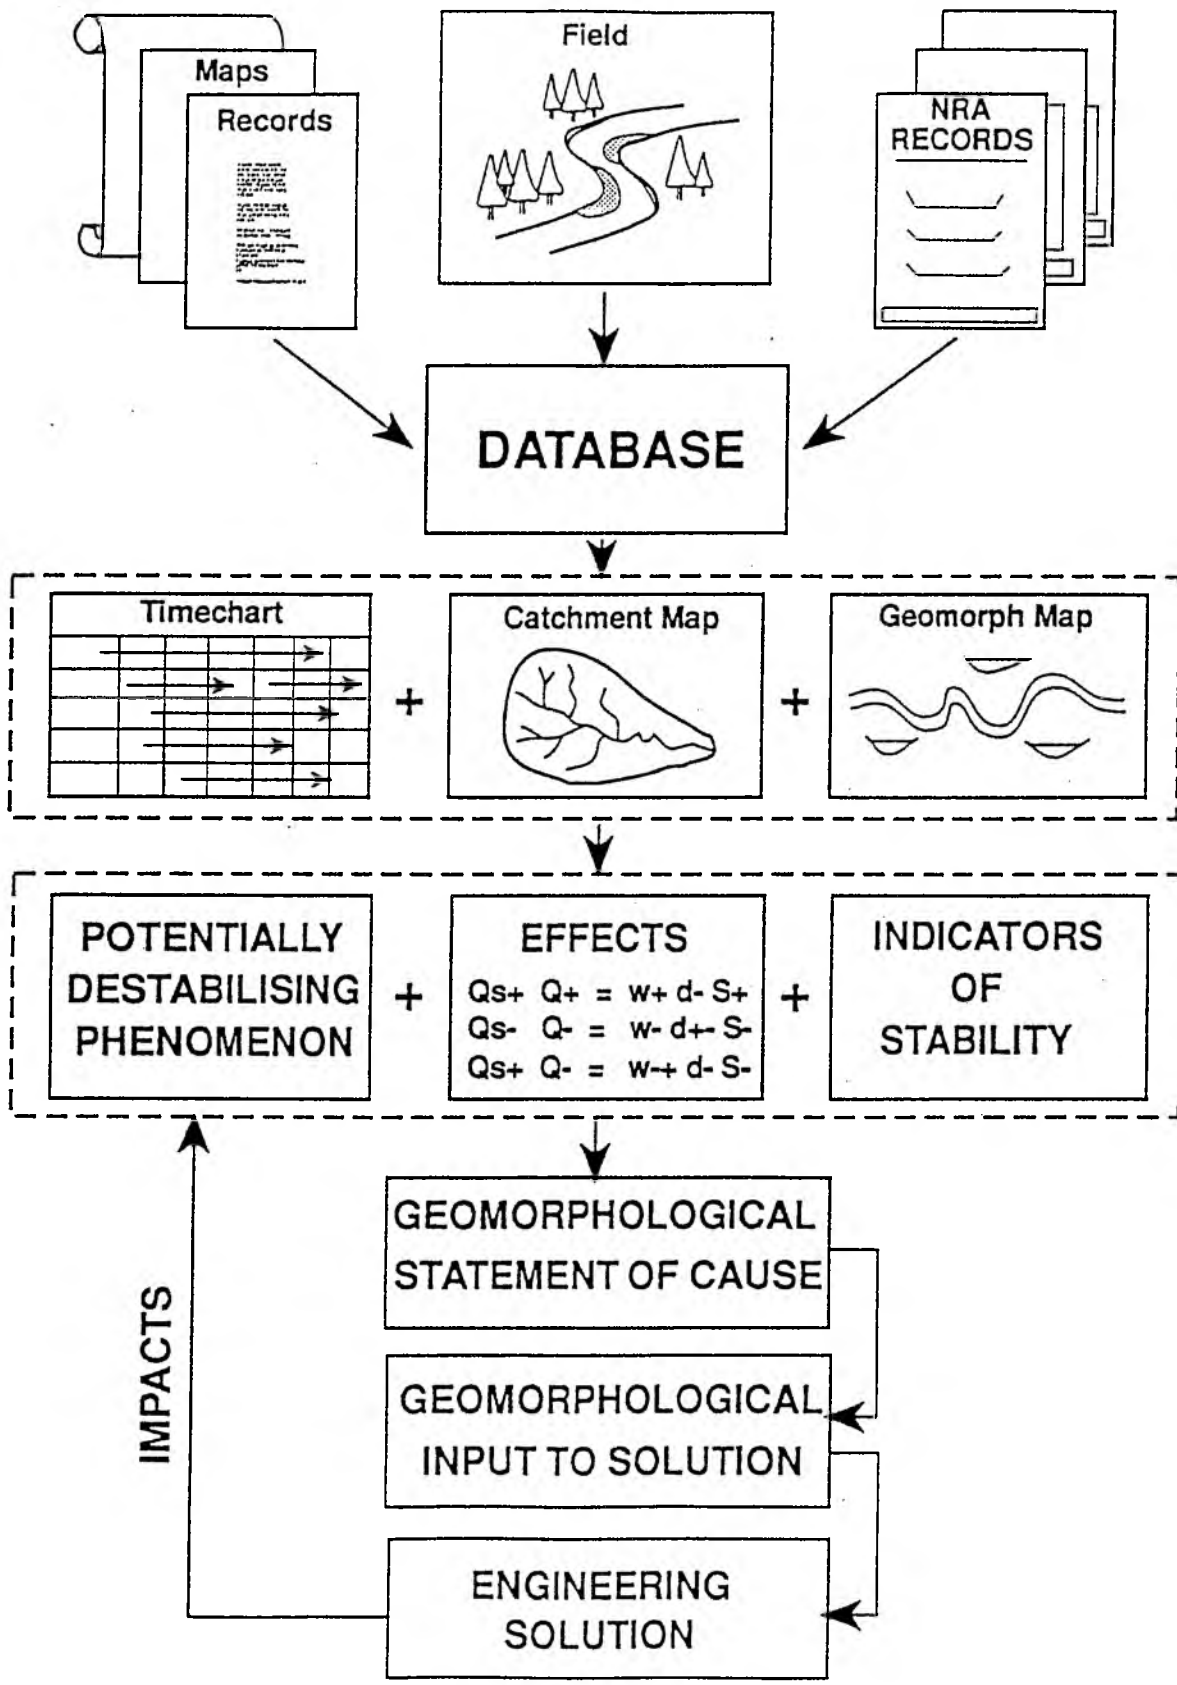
Maps
Records
Field
NRA RECORDS

DATABASE

Timechart
+
Catchment Map
+
Geomorph Map

POTENTIALLY DESTABILISING PHENOMENON
+
EFFECTS
Qs+ Q+ = w+ d- S+
Qs- Q- = w- d+- S-
Qs+ Q- = w-+ d- S-
+
INDICATORS OF STABILITY

GEOMORPHOLOGICAL STATEMENT OF CAUSE

GEOMORPHOLOGICAL INPUT TO SOLUTION

ENGINEERING SOLUTION

IMPACTS